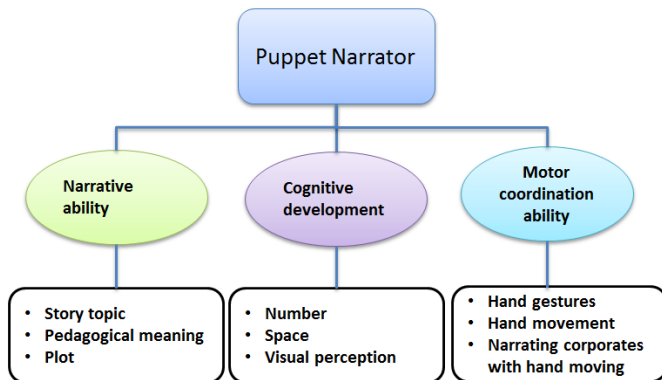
Puppet Narrator

Narrative ability

Cognitive development

Motor coordination ability

- Story topic
- Pedagogical meaning
- Plot

- Number
- Space
- Visual perception

- Hand gestures
- Hand movement
- Narrating corporates with hand moving